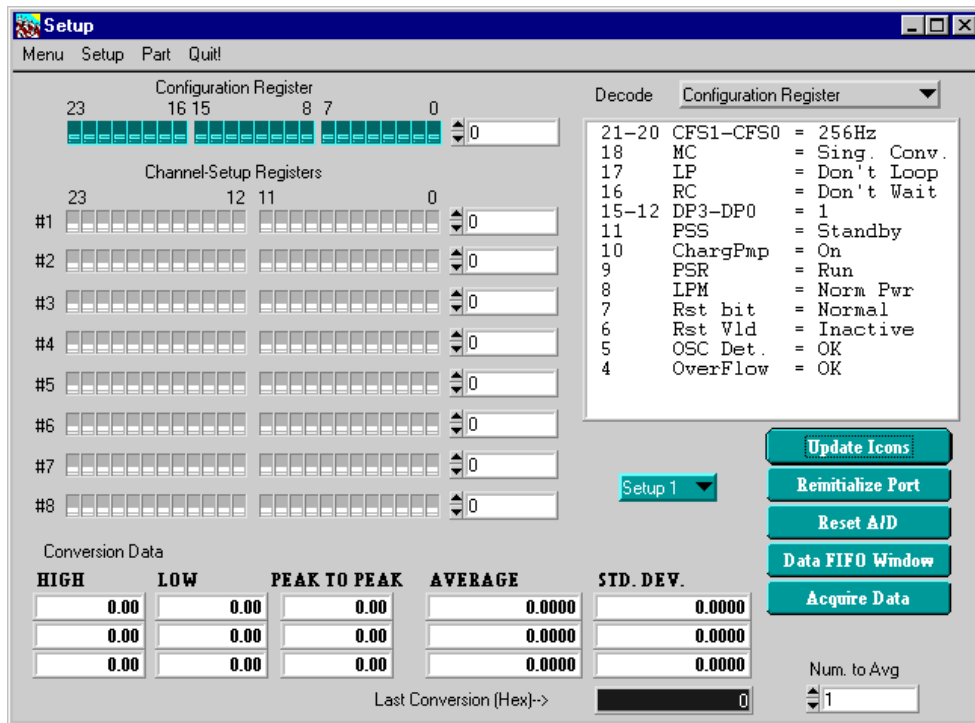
Setup

Menu Setup Part Quit!

Configuration Register

23 16 15 8 7 0

0

Channel-Setup Registers

23 12 11 0

#1 0

#2 0

#3 0

#4 0

#5 0

#6 0

#7 0

#8 0

Decode Configuration Register

21–20 CFS1–CFS0 = 256Hz
18 MC = Sing. Conv.
17 LP = Don't Loop
16 RC = Don't Wait
15–12 DP3–DP0 = 1
11 PSS = Standby
10 ChargPmp = On
9 PSR = Run
8 LPM = Norm Pwr
7 Rst bit = Normal
6 Rst Vld = Inactive
5 OSC Det. = OK
4 OverFlow = OK

Update Icons

Setup 1

Reinitialize Port

Reset A/D

Data FIFO Window

Acquire Data

Conversion Data

| HIGH | LOW | PEAK TO PEAK | AVERAGE | STD. DEV. |
|---|---|---|---|---|
| 0.00 | 0.00 | 0.00 | 0.0000 | 0.0000 |
| 0.00 | 0.00 | 0.00 | 0.0000 | 0.0000 |
| 0.00 | 0.00 | 0.00 | 0.0000 | 0.0000 |

Num. to Avg

1

Last Conversion (Hex)--> 0